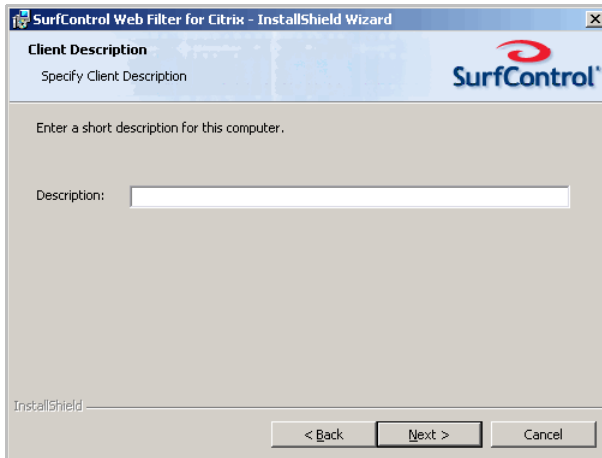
SurfControl Web Filter for Citrix - InstallShield Wizard

Client Description

Specify Client Description

SurfControl

Enter a short description for this computer.

Description:

InstallShield

< Back

Next >

Cancel